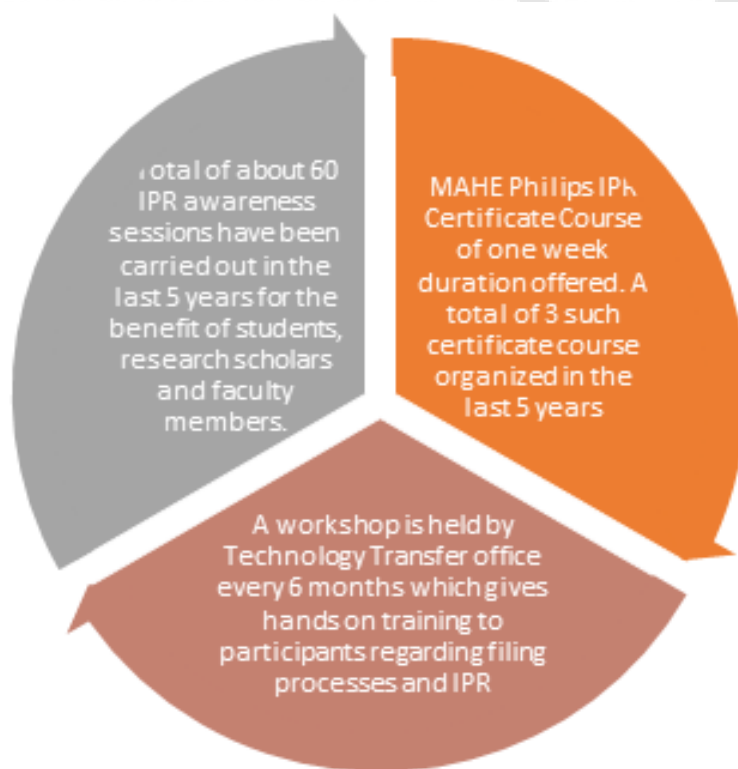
MAHE Philips IPR Certificate Course of one week duration offered. A total of 3 such certificate course organized in the last 5 years

A workshop is held by Technology Transfer office every 6 months which gives hands on training to participants regarding filing processes and IPR

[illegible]otal of about 60 IPR awareness sessions have been carried out in the last 5 years for the benefit of students, research scholars and faculty members.